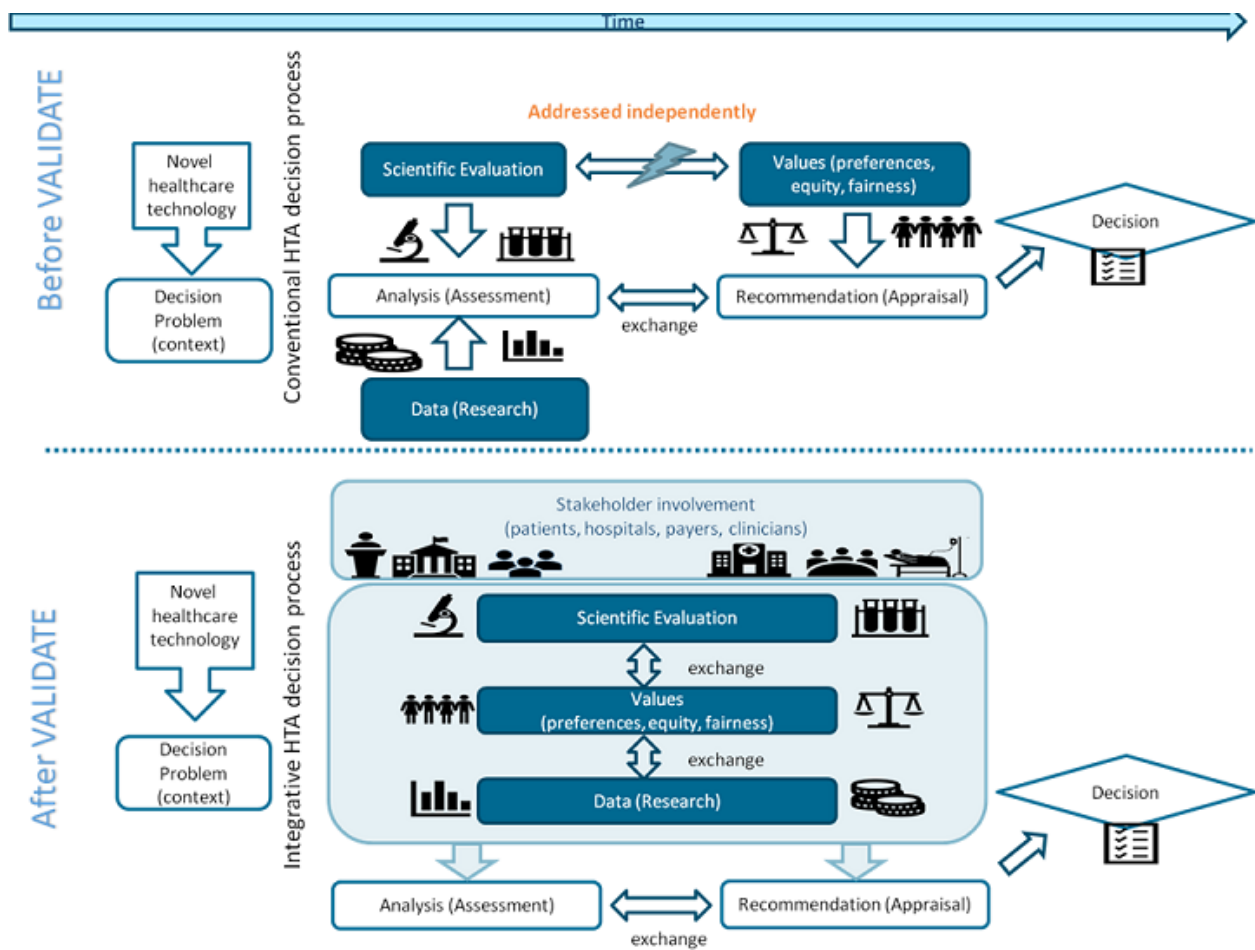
Time

Before VALIDATE

Novel healthcare technology

Decision Problem (context)

Conventional HTA decision process

Addressed independently

Scientific Evaluation

Values (preferences, equity, fairness)

Analysis (Assessment)

exchange

Recommendation (Appraisal)

Data (Research)

Decision

After VALIDATE

Novel healthcare technology

Decision Problem (context)

Integrative HTA decision process

Stakeholder involvement (patients, hospitals, payers, clinicians)

Scientific Evaluation

exchange

Values (preferences, equity, fairness)

exchange

Data (Research)

Decision

Analysis (Assessment)

Recommendation (Appraisal)

exchange